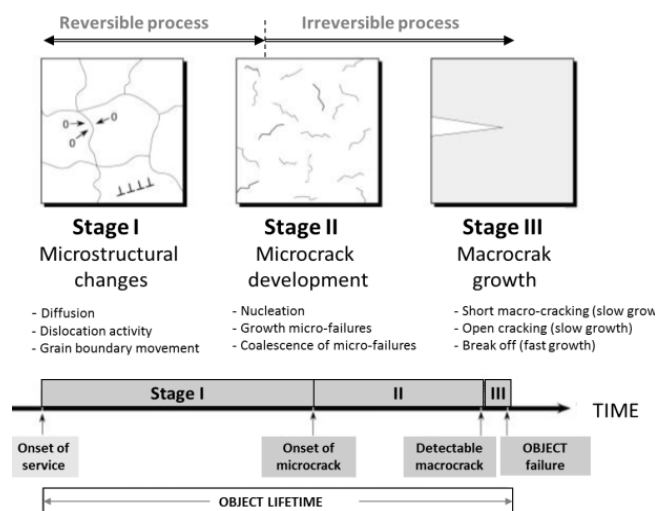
Reversible process

Irreversible process

0 0 0

Stage I
Microstructural changes

Stage II
Microcrack development

Stage III
Macrocrak growth

- Diffusion
- Dislocation activity
- Grain boundary movement

- Nucleation
- Growth micro-failures
- Coalescence of micro-failures

- Short macro-cracking (slow grow
- Open cracking (slow growth)
- Break off (fast growth)

Stage I

II

III

TIME

Onset of service

Onset of microcrack

Detectable macrocrack

OBJECT failure

OBJECT LIFETIME